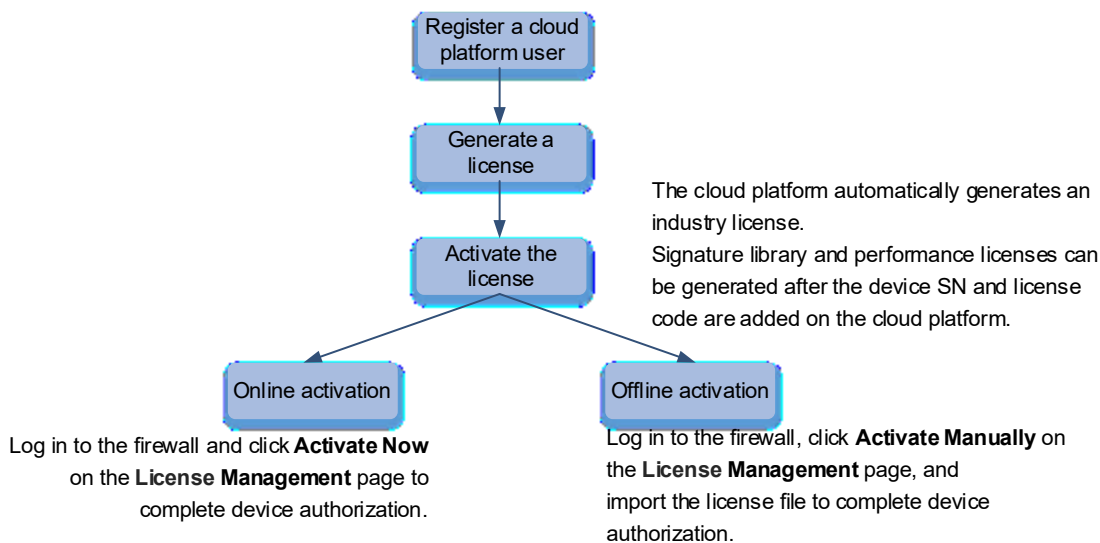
Register a cloud platform user

Generate a license

Activate the license

The cloud platform automatically generates an industry license.
Signature library and performance licenses can be generated after the device SN and license code are added on the cloud platform.

Online activation

Offline activation

Log in to the firewall and click **Activate Now** on the **License Management** page to complete device authorization.

Log in to the firewall, click **Activate Manually** on the **License Management** page, and import the license file to complete device authorization.